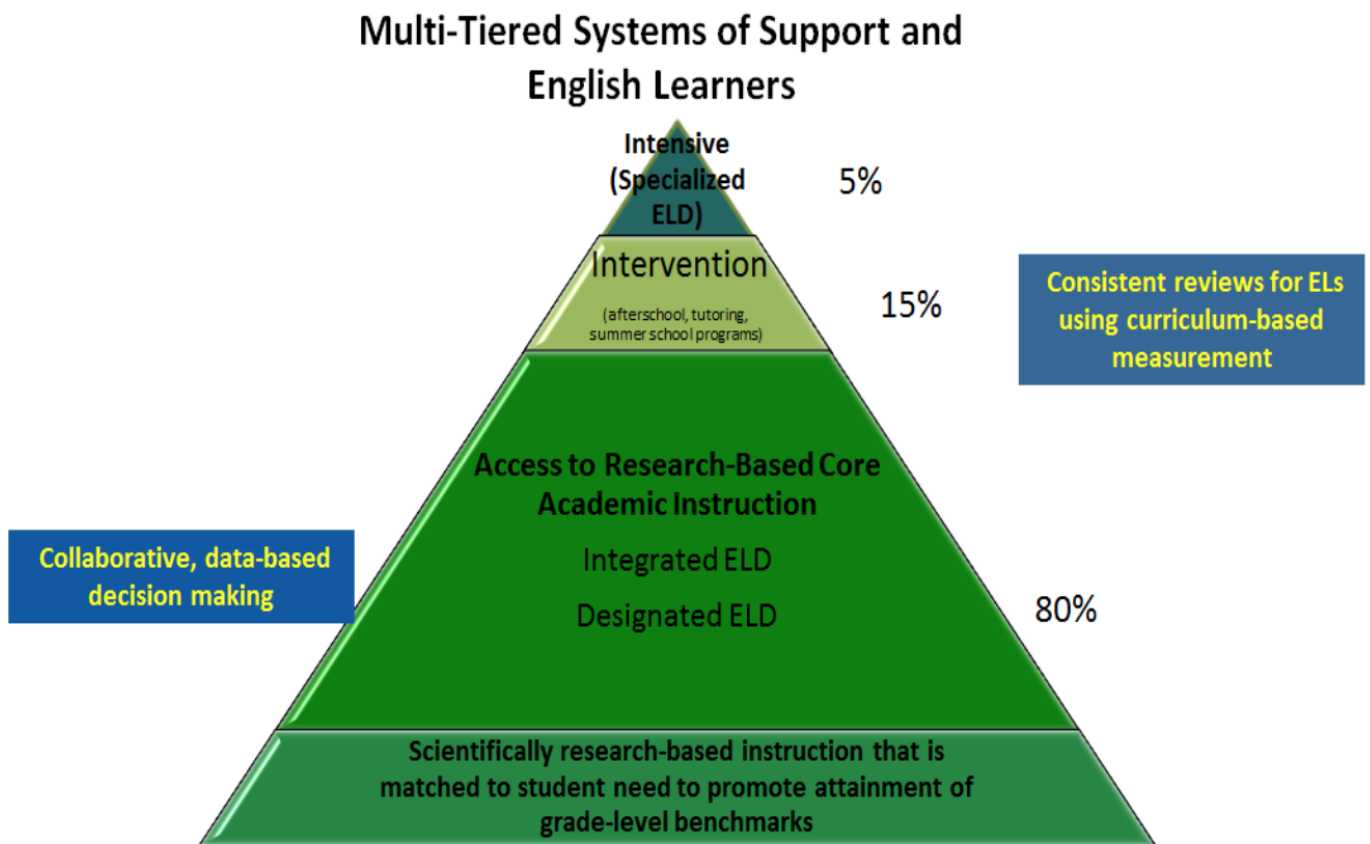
Multi-Tiered Systems of Support and English Learners

Intensive (Specialized ELD)

5%

Intervention

(afterschool, tutoring, summer school programs)

15%

Consistent reviews for ELs using curriculum-based measurement

Access to Research-Based Core Academic Instruction

Integrated ELD

Designated ELD

Collaborative, data-based decision making

80%

Scientifically research-based instruction that is matched to student need to promote attainment of grade-level benchmarks